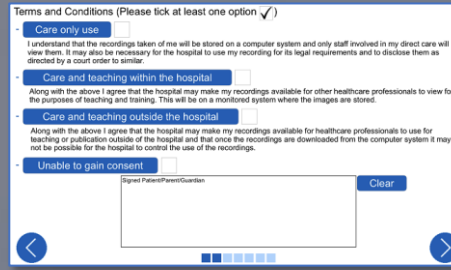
Terms and Conditions (Please tick at least one option ✓)

- Care only use

I understand that the recordings taken of me will be stored on a computer system and only staff involved in my direct care will view them. It may also be necessary for the hospital to use my recording for its legal requirements and to disclose them as directed by a court order to similar.

- Care and teaching within the hospital

Along with the above I agree that the hospital may make my recordings available for other healthcare professionals to view for the purposes of teaching and training. This will be on a monitored system where the images are stored.

- Care and teaching outside the hospital

Along with the above I agree that the hospital may make my recordings available for healthcare professionals to use for teaching or publication outside of the hospital and that once the recordings are downloaded from the computer system it may not be possible for the hospital to control the use of the recordings.

- Unable to gain consent

Signed Patient/Parent/Guardian

Clear